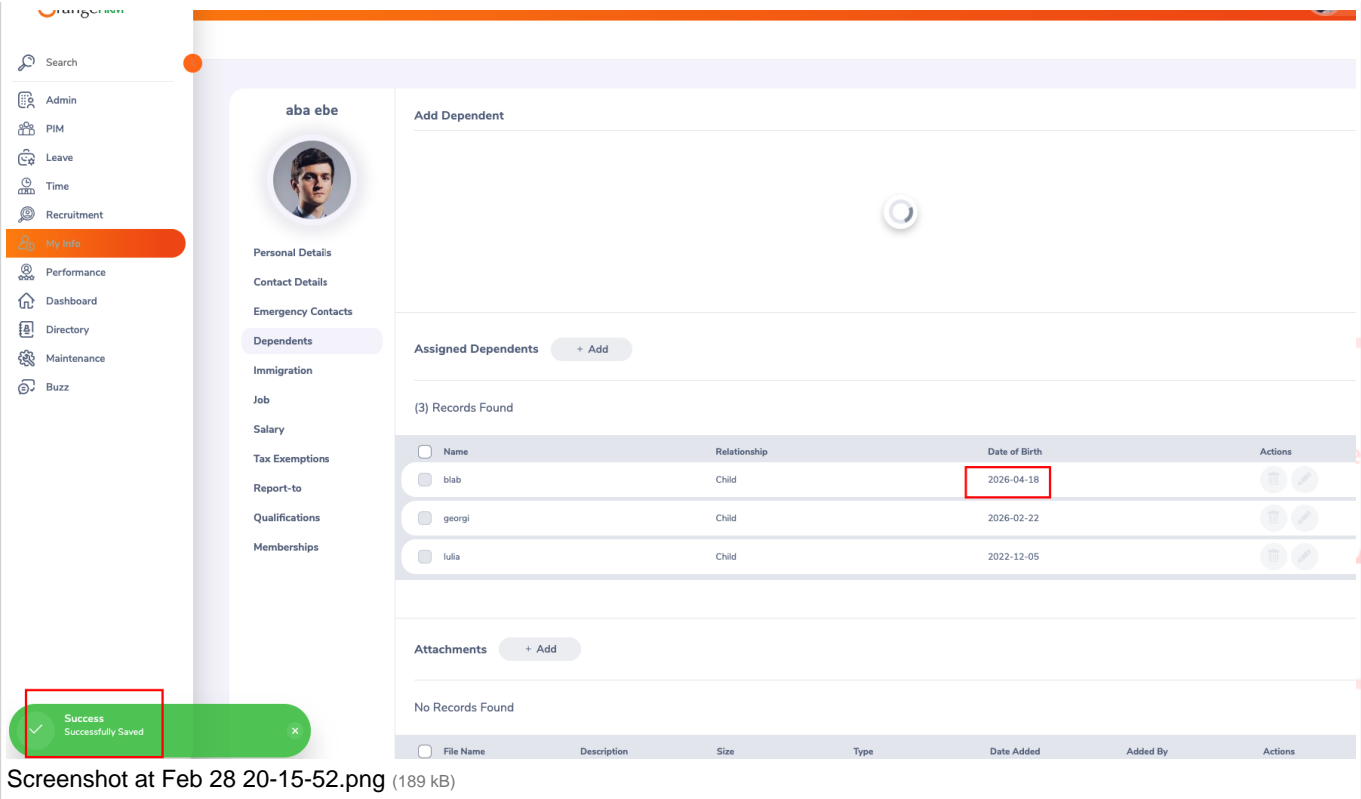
OrangeHRM

Search
Admin
PIM
Leave
Time
Recruitment
My Info
Performance
Dashboard
Directory
Maintenance
Buzz

aba ebe

Personal Details
Contact Details
Emergency Contacts
Dependents
Immigration
Job
Salary
Tax Exemptions
Report-to
Qualifications
Memberships

Add Dependent

Assigned Dependents + Add

(3) Records Found

| Name | Relationship | Date of Birth | Actions |
|---|---|---|---|
| blab | Child | 2026-04-18 | |
| georgi | Child | 2026-02-22 | |
| lulia | Child | 2022-12-05 | |

Attachments + Add

No Records Found

| File Name | Description | Size | Type | Date Added | Added By | Actions |
|---|---|---|---|---|---|---|

Success
Successfully Saved
×

Screenshot at Feb 28 20-15-52.png (189 kB)